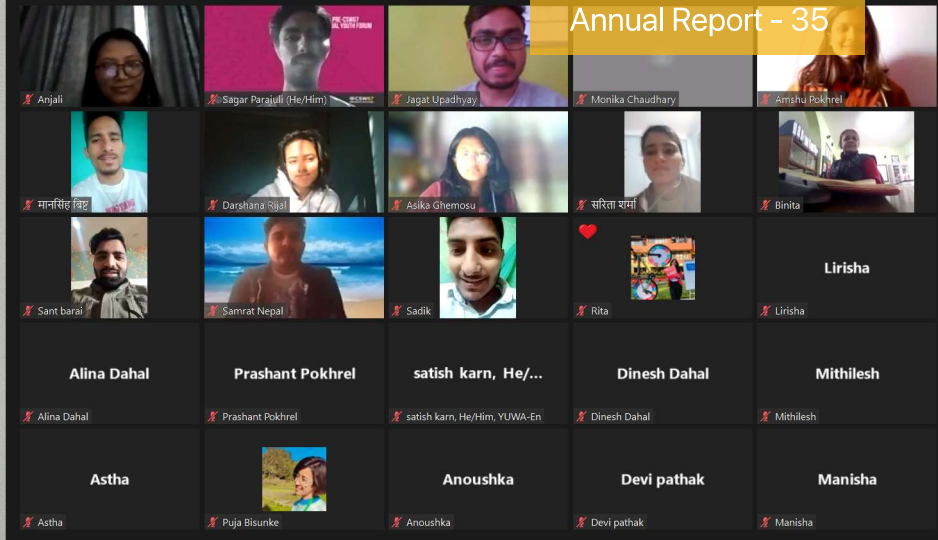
Annual Report - 35

PRE-CSW67
AL YOUTH FORUM
#CSW67

Anjali
Sagar Parajuli (He/Him)
Jagat Upadhyay
Monika Chaudhary
Amshu Pokhrel

मानसिंह बिष्ट
Darshana Rijal
Asika Ghemosu
सरिता शर्मा
Binita

Sant barai
Samrat Nepal
Sadik
Rita
Lirisha
Lirisha

Alina Dahal
Alina Dahal
Prashant Pokhrel
Prashant Pokhrel
satish karn, He/...
satish karn, He/Him, YUWA-En
Dinesh Dahal
Dinesh Dahal
Mithilesh
Mithilesh

Astha
Astha
Puja Bisunke
Anoushka
Anoushka
Devi pathak
Devi pathak
Manisha
Manisha